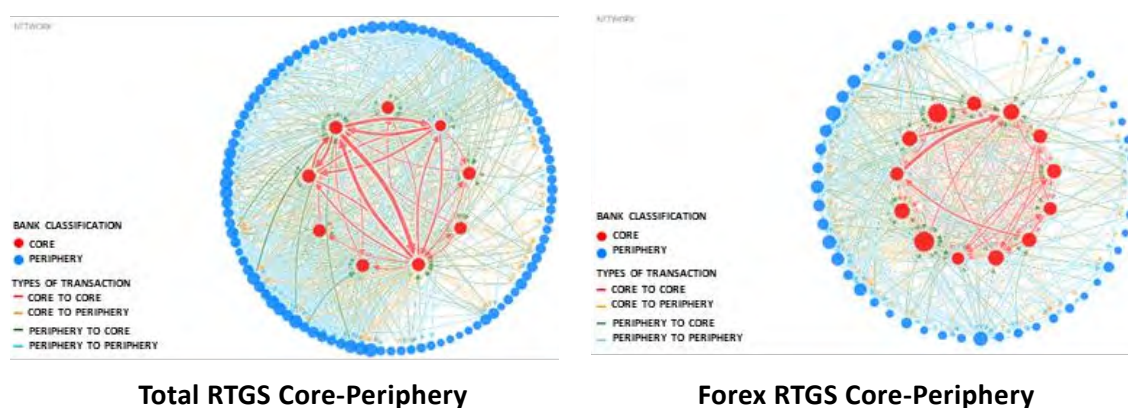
NETWORK

BANK CLASSIFICATION
CORE
PERIPHERY
TYPES OF TRANSACTION
CORE TO CORE
CORE TO PERIPHERY
PERIPHERY TO CORE
PERIPHERY TO PERIPHERY

Total RTGS Core-Periphery

NETWORK

BANK CLASSIFICATION
CORE
PERIPHERY
TYPES OF TRANSACTION
CORE TO CORE
CORE TO PERIPHERY
PERIPHERY TO CORE
PERIPHERY TO PERIPHERY

Forex RTGS Core-Periphery